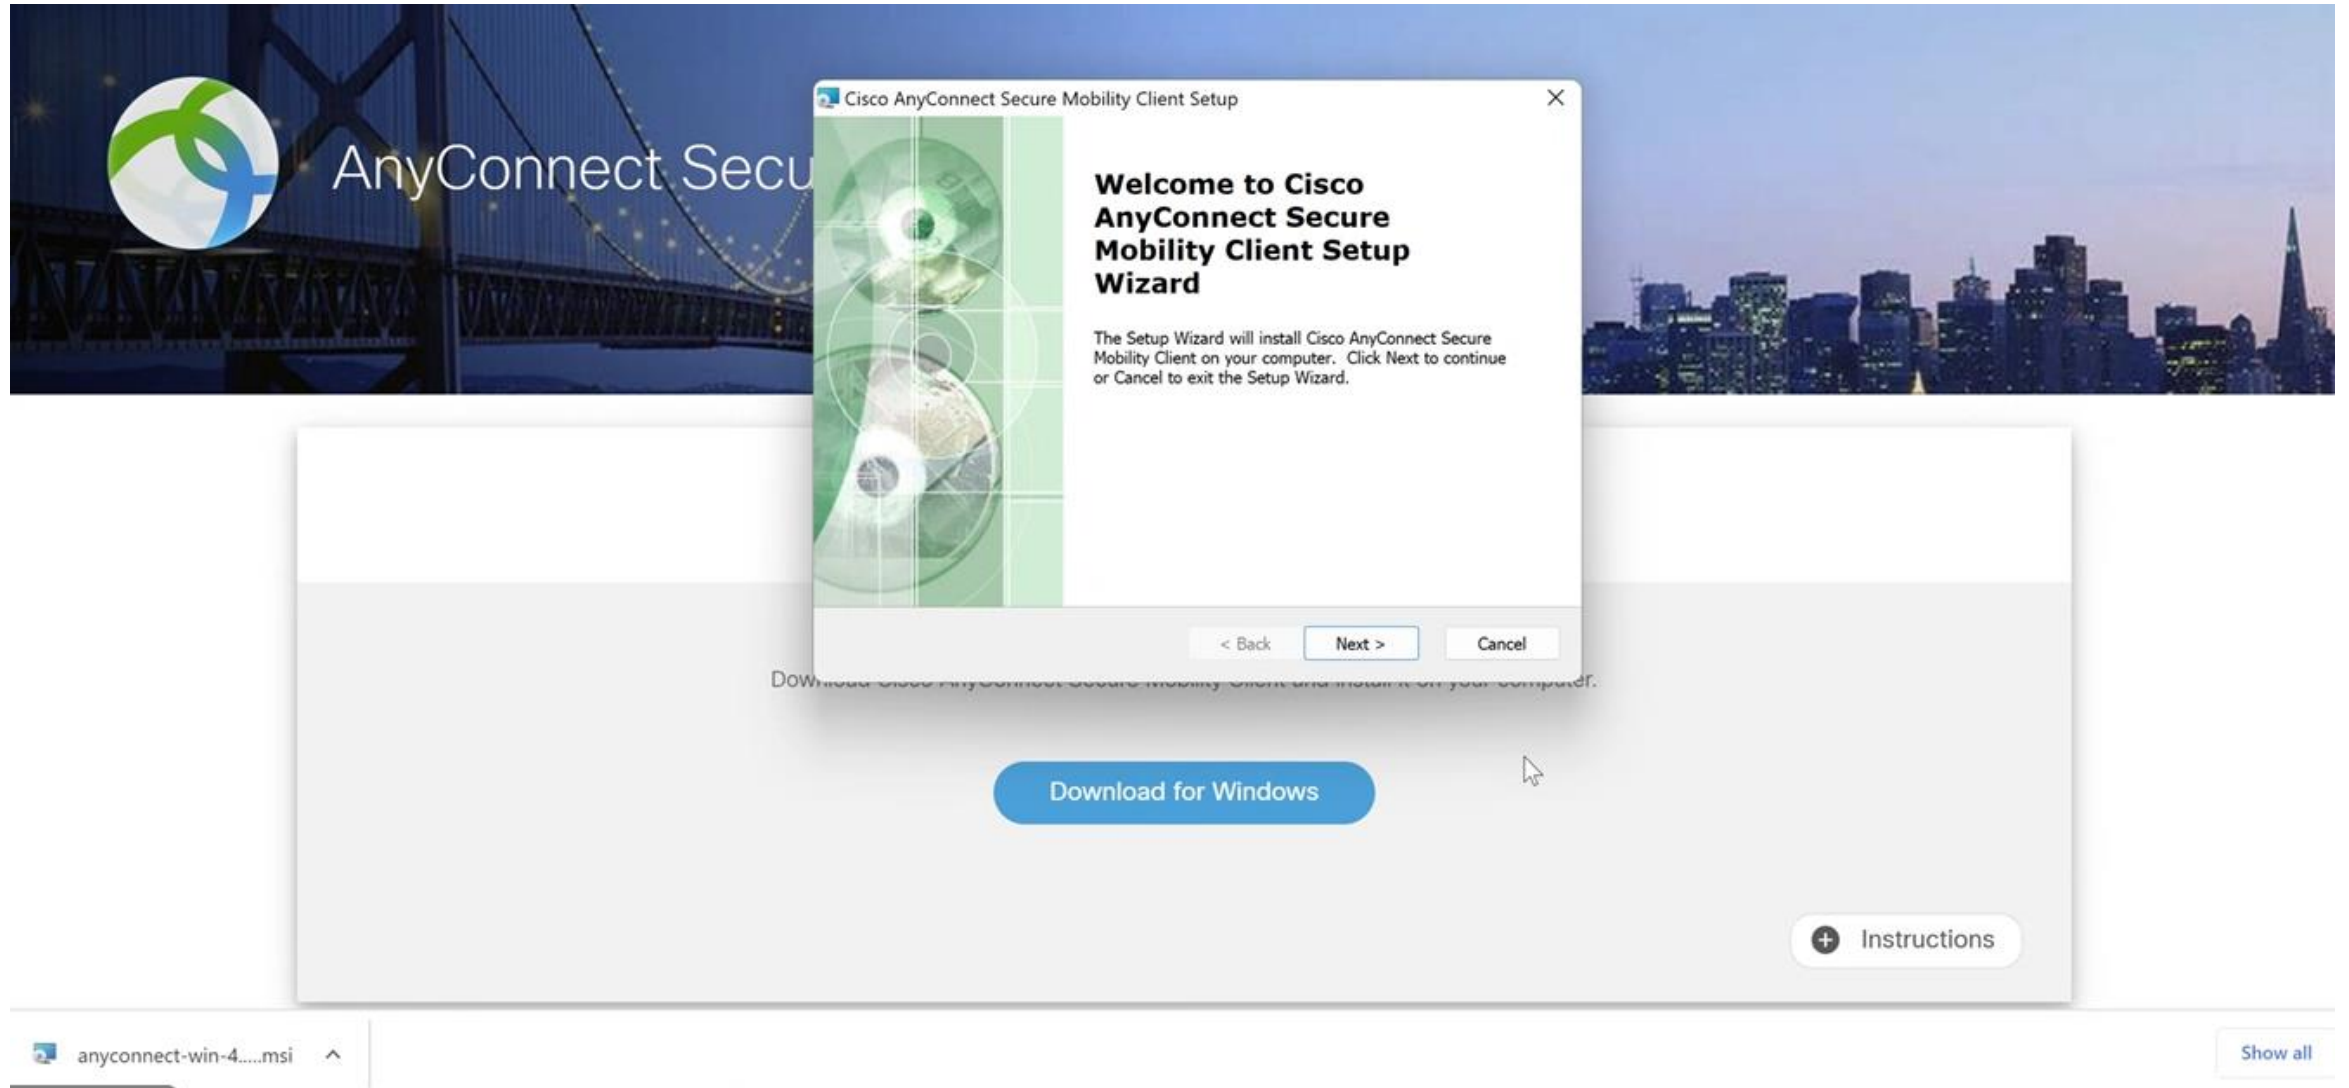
AnyConnect Secu

Cisco AnyConnect Secure Mobility Client Setup

Welcome to Cisco AnyConnect Secure Mobility Client Setup Wizard

The Setup Wizard will install Cisco AnyConnect Secure Mobility Client on your computer. Click Next to continue or Cancel to exit the Setup Wizard.

< Back Next > Cancel

Dow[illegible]er.

Download for Windows

Instructions

anyconnect-win-4....msi

Show all